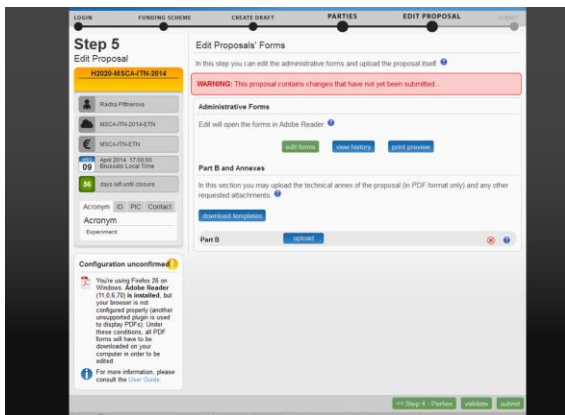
LOGIN FUNDING SCHEME CREATE DRAFT PARTIES EDIT PROPOSAL SUBMIT

Step 5
Edit Proposal

H2020-MSCA-ITN-2014

Radka Pittnerova

MSCA-ITN-2014-ETN

MSCA-ITN-ETN

April 2014 17:00:00
09 Brussels Local Time

56 days left until closure

Acronym ID PIC Contact
Acronym
Experiment

Configuration unconfirmed

You're using Firefox 26 on Windows. Adobe Reader (11.0.6.70) is installed, but your browser is not configured properly (another unsupported plugin is used to display PDFs). Under these conditions, all PDF forms will have to be downloaded on your computer in order to be edited.

For more information, please consult the User Guide.

Edit Proposals' Forms

In this step you can edit the administrative forms and upload the proposal itself.

WARNING: This proposal contains changes that have not yet been submitted...

Administrative Forms

Edit will open the forms in Adobe Reader.

edit forms view history print preview

Part B and Annexes

In this section you may upload the technical annex of the proposal (in PDF format only) and any other requested attachments.

download templates

Part B upload

<< Step 4 - Parties validate submit